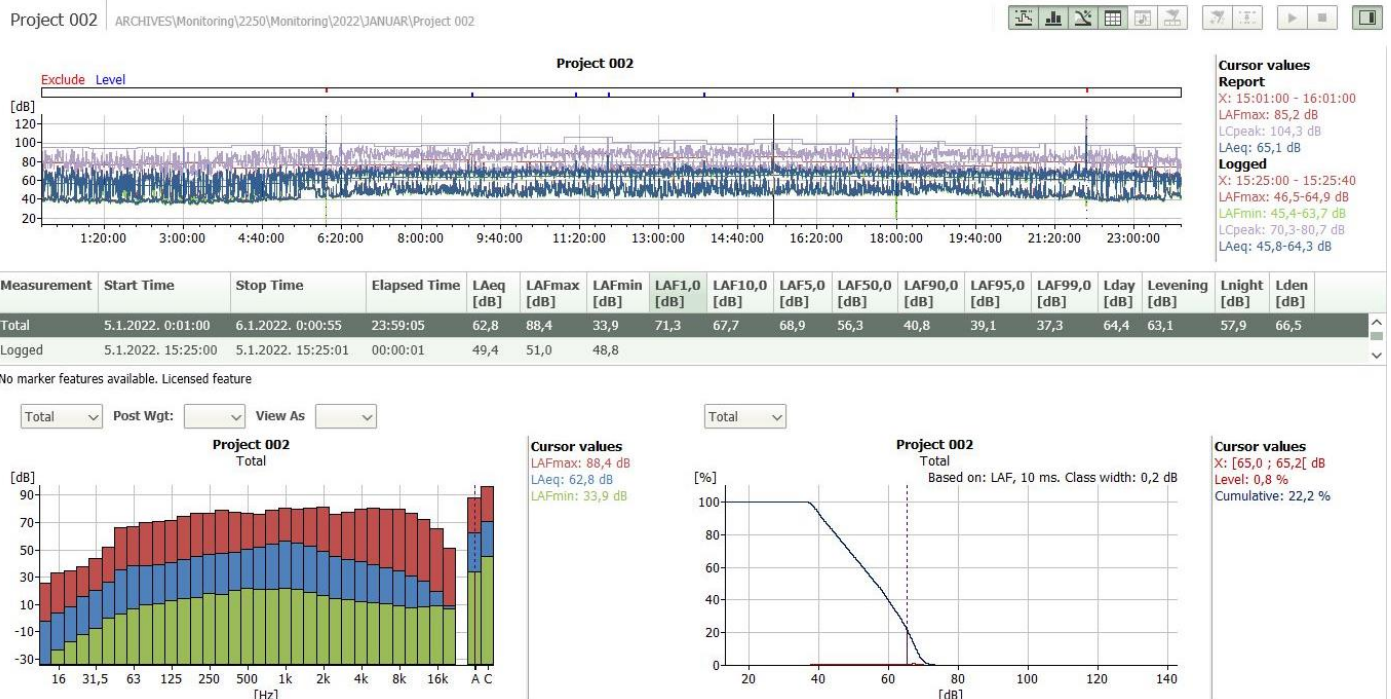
Project 002 ARCHIVES\Monitoring\2250\Monitoring\2022\JANUAR\Project 002

Project 002

Exclude Level

[dB]
120
100
80
60
40
20

1:20:00 3:00:00 4:40:00 6:20:00 8:00:00 9:40:00 11:20:00 13:00:00 14:40:00 16:20:00 18:00:00 19:40:00 21:20:00 23:00:00

Cursor values
Report
X: 15:01:00 - 16:01:00
LAFmax: 85,2 dB
LCpeak: 104,3 dB
LAeq: 65,1 dB
Logged
X: 15:25:00 - 15:25:40
LAFmax: 46,5-64,9 dB
LAFmin: 45,4-63,7 dB
LCpeak: 70,3-80,7 dB
LAeq: 45,8-64,3 dB

| Measurement | Start Time | Stop Time | Elapsed Time | LAeq [dB] | LAFmax [dB] | LAFmin [dB] | LAF1,0 [dB] | LAF10,0 [dB] | LAF5,0 [dB] | LAF50,0 [dB] | LAF90,0 [dB] | LAF95,0 [dB] | LAF99,0 [dB] | Lday [dB] | Levening [dB] | Lnight [dB] | Lden [dB] |
|---|---|---|---|---|---|---|---|---|---|---|---|---|---|---|---|---|---|
| Total | 5.1.2022. 0:01:00 | 6.1.2022. 0:00:55 | 23:59:05 | 62,8 | 88,4 | 33,9 | 71,3 | 67,7 | 68,9 | 56,3 | 40,8 | 39,1 | 37,3 | 64,4 | 63,1 | 57,9 | 66,5 |
| Logged | 5.1.2022. 15:25:00 | 5.1.2022. 15:25:01 | 00:00:01 | 49,4 | 51,0 | 48,8 | | | | | | | | | | | |

No marker features available. Licensed feature

Total Post Wgt: View As

Project 002
Total

[dB]
90
70
50
30
10
-10
-30
16 31,5 63 125 250 500 1k 2k 4k 8k 16k A C
[Hz]

Cursor values
LAFmax: 88,4 dB
LAeq: 62,8 dB
LAFmin: 33,9 dB

Total

Project 002
Total
Based on: LAF, 10 ms. Class width: 0,2 dB

[%]
100
80
60
40
20
0
20 40 60 80 100 120 140
[dB]

Cursor values
X: [65,0 ; 65,2[ dB
Level: 0,8 %
Cumulative: 22,2 %